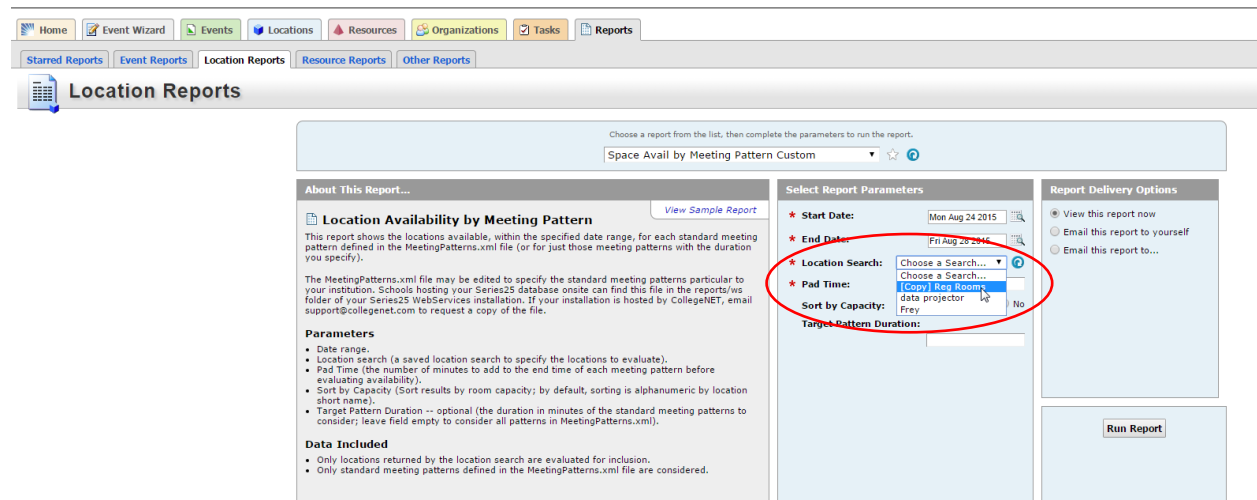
Home | Event Wizard | Events | Locations | Resources | Organizations | Tasks | Reports

Starred Reports | Event Reports | Location Reports | Resource Reports | Other Reports

Location Reports

Choose a report from the list, then complete the parameters to run the report.

Space Avail by Meeting Pattern Custom

About This Report...

View Sample Report

Location Availability by Meeting Pattern

This report shows the locations available, within the specified date range, for each standard meeting pattern defined in the MeetingPatterns.xml file (or for just those meeting patterns with the duration you specify).

The MeetingPatterns.xml file may be edited to specify the standard meeting patterns particular to your institution. Schools hosting your Series25 database onsite can find this file in the reports/ws folder of your Series25 WebServices installation. If your installation is hosted by CollegeNET, email support@collegenet.com to request a copy of the file.

Parameters

- Date range.
- Location search (a saved location search to specify the locations to evaluate).
- Pad Time (the number of minutes to add to the end time of each meeting pattern before evaluating availability).
- Sort by Capacity (Sort results by room capacity; by default, sorting is alphanumeric by location short name).
- Target Pattern Duration -- optional (the duration in minutes of the standard meeting patterns to consider; leave field empty to consider all patterns in MeetingPatterns.xml).

Data Included

- Only locations returned by the location search are evaluated for inclusion.
- Only standard meeting patterns defined in the MeetingPatterns.xml file are considered.

Select Report Parameters

* Start Date: Mon Aug 24 2015
* End Date: Fri Aug 28 2015
* Location Search: Choose a Search...
Choose a Search...
[Copy] Reg Rooms
data projector
Frey
* Pad Time:
Sort by Capacity: No
Target Pattern Duration:

Report Delivery Options

View this report now
Email this report to yourself
Email this report to...

Run Report